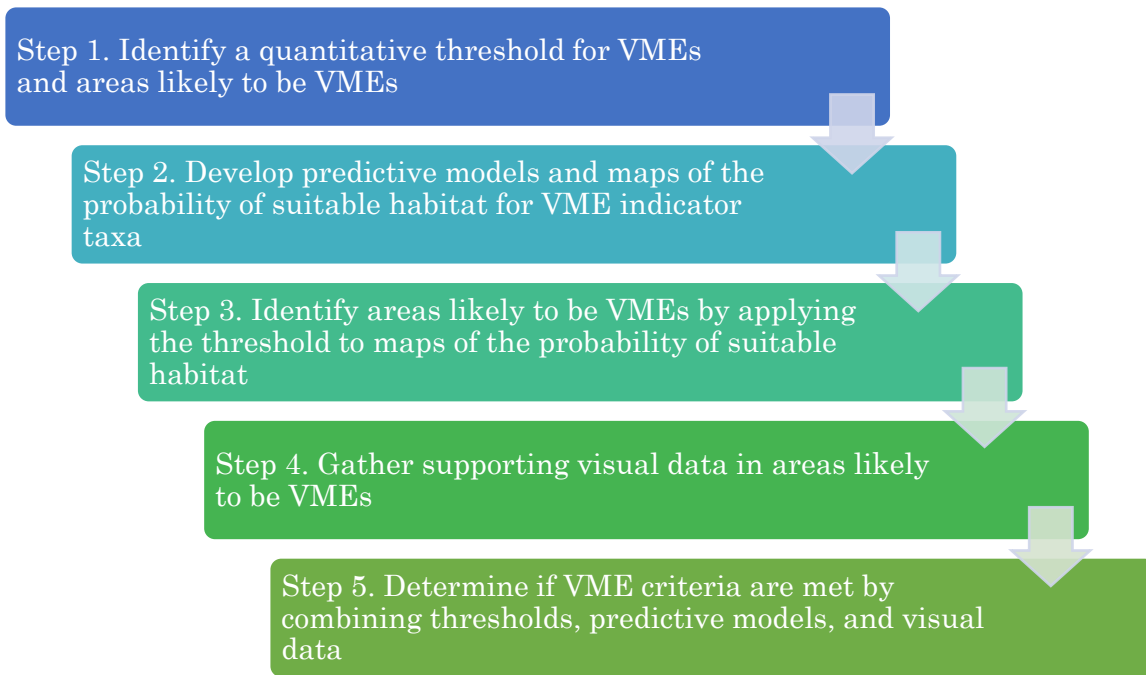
Step 1. Identify a quantitative threshold for VMEs and areas likely to be VMEs

Step 2. Develop predictive models and maps of the probability of suitable habitat for VME indicator taxa

Step 3. Identify areas likely to be VMEs by applying the threshold to maps of the probability of suitable habitat

Step 4. Gather supporting visual data in areas likely to be VMEs

Step 5. Determine if VME criteria are met by combining thresholds, predictive models, and visual data